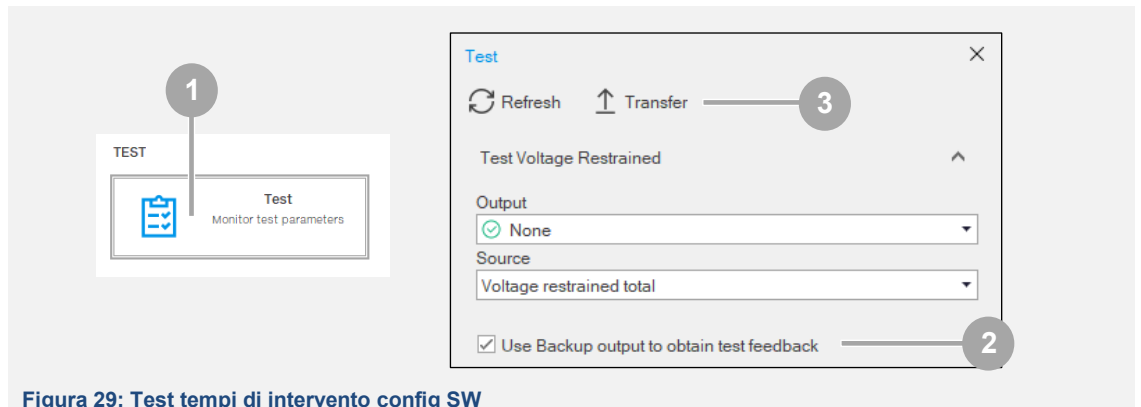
1

TEST

Test
Monitor test parameters

Test

Refresh
Transfer

3

Test Voltage Restrained

Output
None

Source
Voltage restrained total

Use Backup output to obtain test feedback

2

Figura 29: Test tempi di intervento config SW